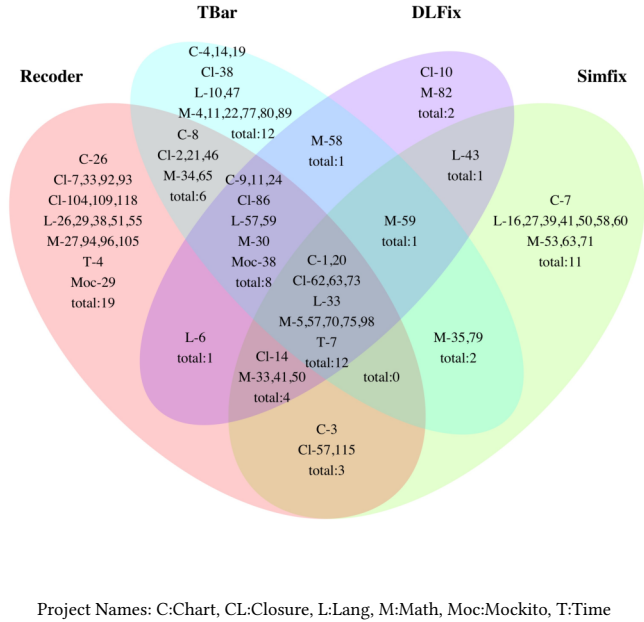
TBar

DLFix

Recoder

Simfix

C-4,14,19
Cl-38
L-10,47
M-4,11,22,77,80,89
total:12

Cl-10
M-82
total:2

M-58
total:1

C-8
Cl-2,21,46
M-34,65
total:6

L-43
total:1

C-26
Cl-7,33,92,93
Cl-104,109,118
L-26,29,38,51,55
M-27,94,96,105
T-4
Moc-29
total:19

C-9,11,24
Cl-86
L-57,59
M-30
Moc-38
total:8

M-59
total:1

C-7
L-16,27,39,41,50,58,60
M-53,63,71
total:11

C-1,20
Cl-62,63,73
L-33
M-5,57,70,75,98
T-7
total:12

L-6
total:1

M-35,79
total:2

Cl-14
M-33,41,50
total:4

total:0

C-3
Cl-57,115
total:3

Project Names: C:Chart, CL:Closure, L:Lang, M:Math, Moc:Mockito, T:Time